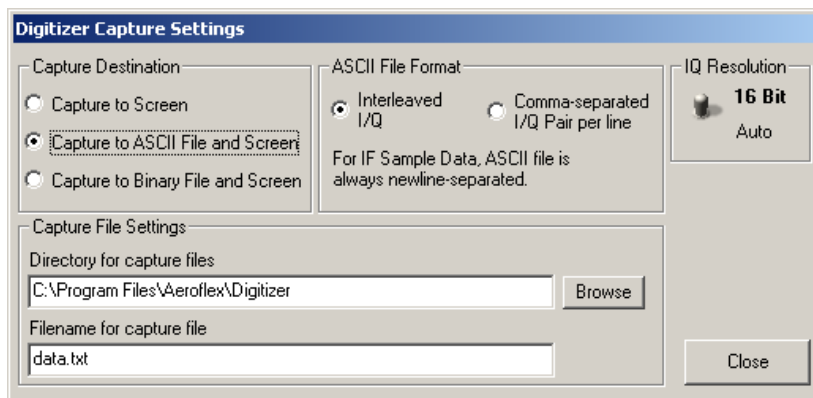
Digitizer Capture Settings

Capture Destination

Capture to Screen

Capture to ASCII File and Screen

Capture to Binary File and Screen

ASCII File Format

Interleaved I/Q

Comma-separated I/Q Pair per line

For IF Sample Data, ASCII file is always newline-separated.

IQ Resolution

16 Bit

Auto

Capture File Settings

Directory for capture files

C:\Program Files\Aeroflex\Digitizer

Browse

Filename for capture file

data.txt

Close